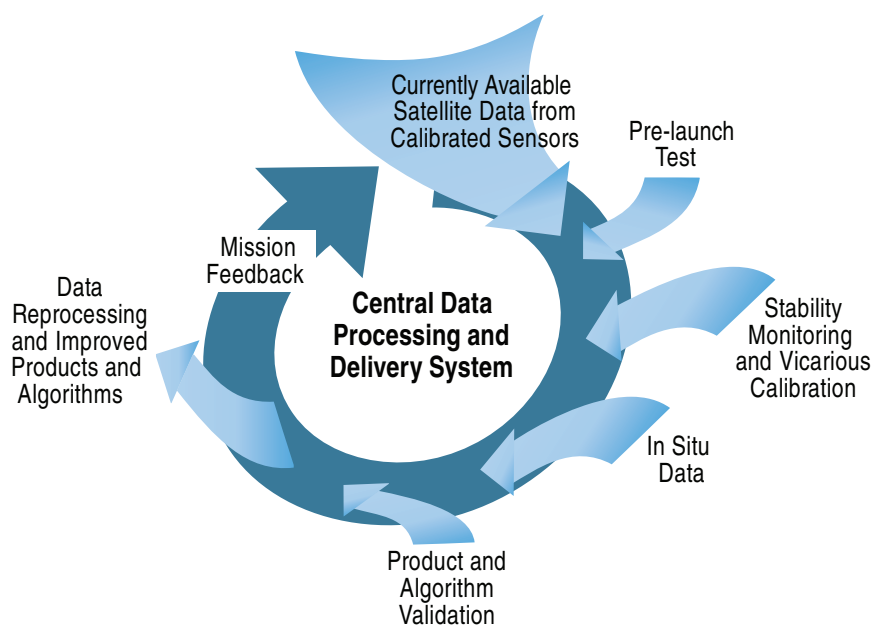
Currently Available Satellite Data from Calibrated Sensors

Pre-launch Test

Mission Feedback

Central Data Processing and Delivery System

Data Reprocessing and Improved Products and Algorithms

Stability Monitoring and Vicarious Calibration

In Situ Data

Product and Algorithm Validation